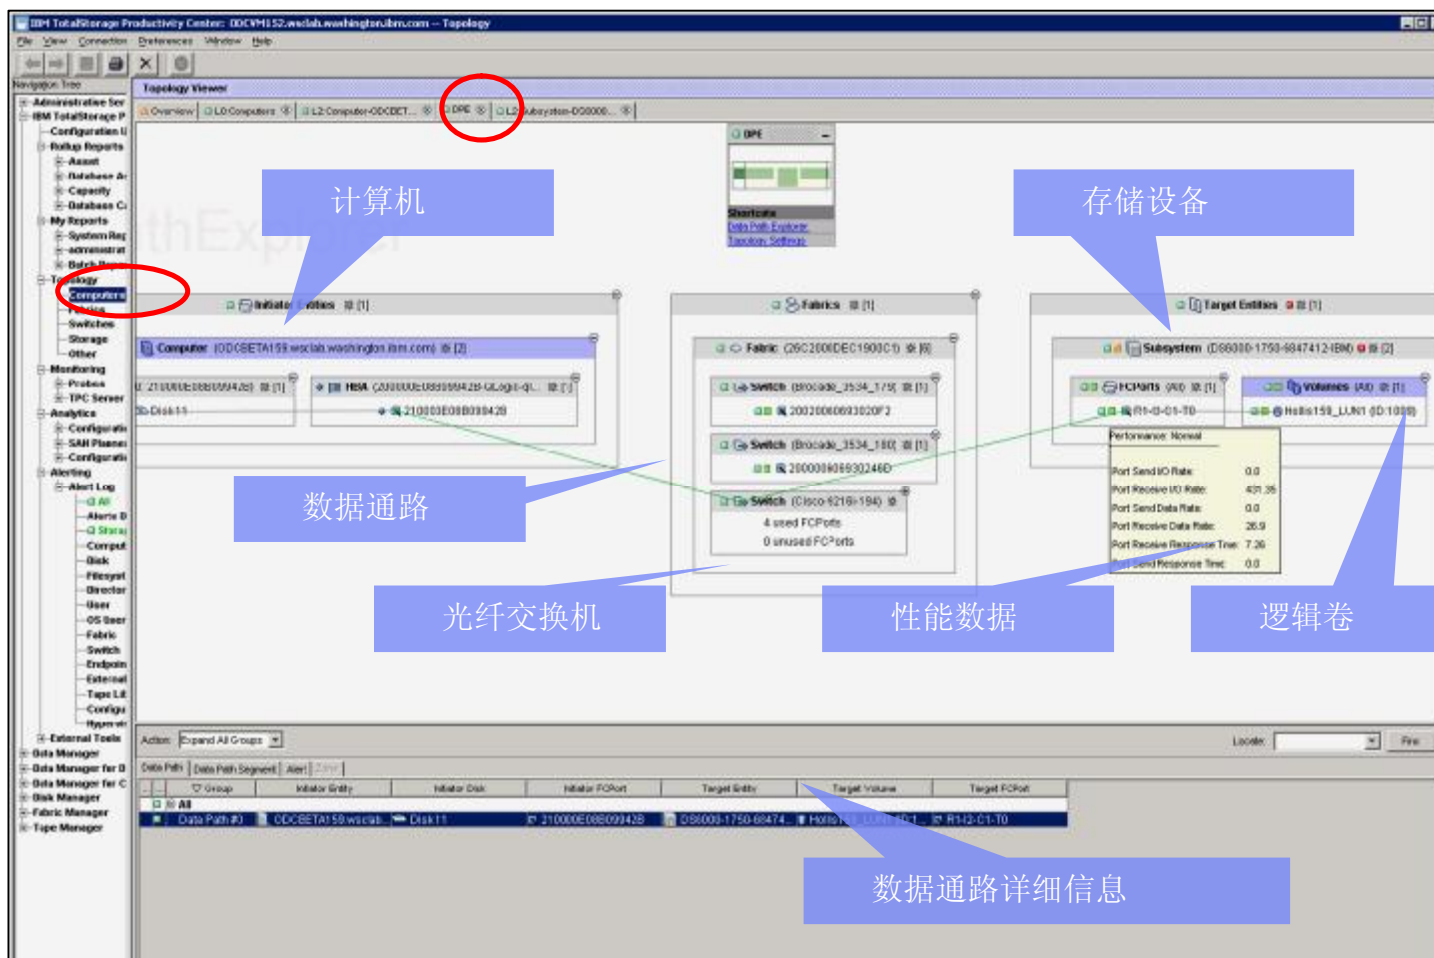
IBM TotalStorage Productivity Center: ODCVM152.wsclab.washington.ibm.com -- Topology

File View Connection Preferences Window Help

Navigation Tree

Topology Viewer

Overview | L0:Computers | L2:Computer-ODCBET... | DPE | L2:Subsystem-DS8000...

DPE

Shortcuts
Data Path Explorer
Topology Settings

计算机

存储设备

Administrative Ser
IBM TotalStorage P
Configuration U
Rollup Reports
Asset
Database A
Capacity
Database C
My Reports
System Rep
administrat
Batch Repo
Topology
Computers
Fabrics
Switches
Storage
Other
Monitoring
Probes
TPC Server
Analytics
Configurati
SAN Planner
Configurati
Alerting
Alert Log
All
Alerts D
Storag
Comput
Disk
Filesyst
Director
User
OS User
Fabric
Switch
Endpoin
External
Tape Li
Configu
Hypervi
External Tools
Data Manager
Data Manager for D
Data Manager for C
Disk Manager
Fabric Manager
Tape Manager

Initiator Entities [1]

Computer (ODCBETA159.wsclab.washington.ibm.com) [2]

210000E08B099428 [1]

Disk11

HBA (200000E08B09942B-QLogic-QL... [1]

210000E08B09942B

Fabrics [1]

Fabric (26C2000DEC1900C1) [6]

Switch (Brocade_3534_175) [1]

200200060693020F2

Switch (Brocade_3534_180) [1]

20000060693024BD

Switch (Cisco 9216i-194) [0]

4 used FCPorts
0 unused FCPorts

Target Entities [1]

Subsystem (DS8000-1750-6847412-IBM) [2]

FCPorts (All) [1]

R1-I3-C1-T0

Volumes (All) [1]

Helis159_LUN1 (ID:1008)

Performance: Normal

| Port Send I/O Rate: | 0.0 |
|---|---|
| Port Receive I/O Rate: | 431.35 |
| Port Send Data Rate: | 0.0 |
| Port Receive Data Rate: | 26.9 |
| Port Receive Response Time: | 7.26 |
| Port Send Response Time: | 0.0 |

数据通路

光纤交换机

性能数据

逻辑卷

Action: Expand All Groups

Locate: Find

Data Path | Data Path Segment | Alert | Zone

| | Group | Initiator Entity | Initiator Disk | Initiator FCPort | Target Entity | Target Volume | Target FCPort |
|---|---|---|---|---|---|---|---|
| | All | | | | | | |
| | Data Path #3 | ODCBETA159.wsclab... | Disk11 | 210000E08B09942B | DS8000-1750-68474... | Helis159_LUN1 (ID:1... | R1-I3-C1-T0 |

数据通路详细信息